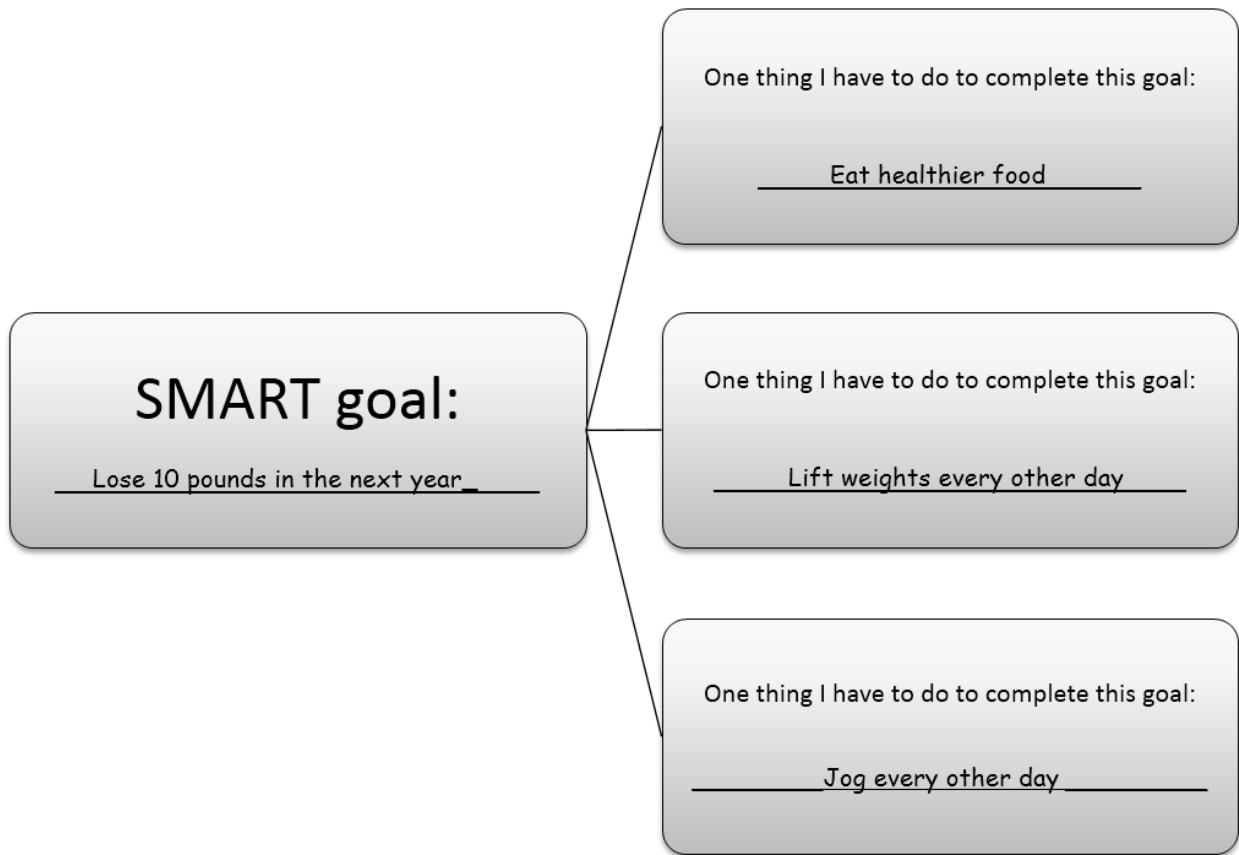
SMART goal:

____Lose 10 pounds in the next year_____

One thing I have to do to complete this goal:

_____Eat healthier food_______

One thing I have to do to complete this goal:

______Lift weights every other day_____

One thing I have to do to complete this goal:

_________Jog every other day _________